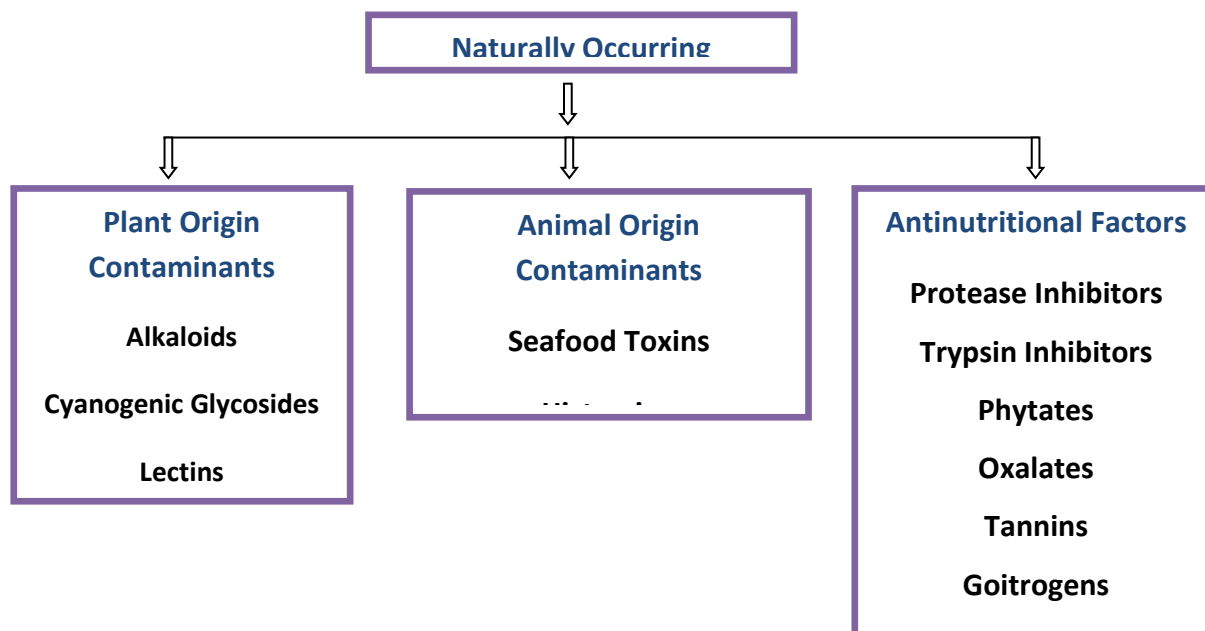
Naturally Occurring

Plant Origin Contaminants

Alkaloids

Cyanogenic Glycosides

Lectins

Animal Origin Contaminants

Seafood Toxins

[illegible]

Antinutritional Factors

Protease Inhibitors

Trypsin Inhibitors

Phytates

Oxalates

Tannins

Goitrogens